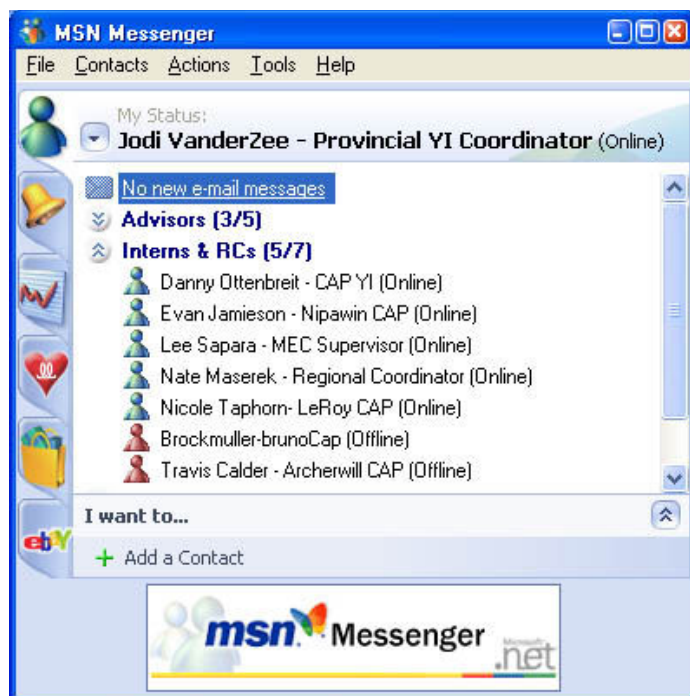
MSN Messenger

File Contacts Actions Tools Help

My Status:
Jodi VanderZee - Provincial YI Coordinator (Online)

No new e-mail messages
Advisors (3/5)
Interns & RCs (5/7)
Danny Ottenbreit - CAP YI (Online)
Evan Jamieson - Nipawin CAP (Online)
Lee Sapara - MEC Supervisor (Online)
Nate Maserek - Regional Coordinator (Online)
Nicole Taphorn- LeRoy CAP (Online)
Brockmuller-brunoCap (Offline)
Travis Calder - Archerwill CAP (Offline)

I want to...

+ Add a Contact

msn Messenger
Microsoft .net

ebY